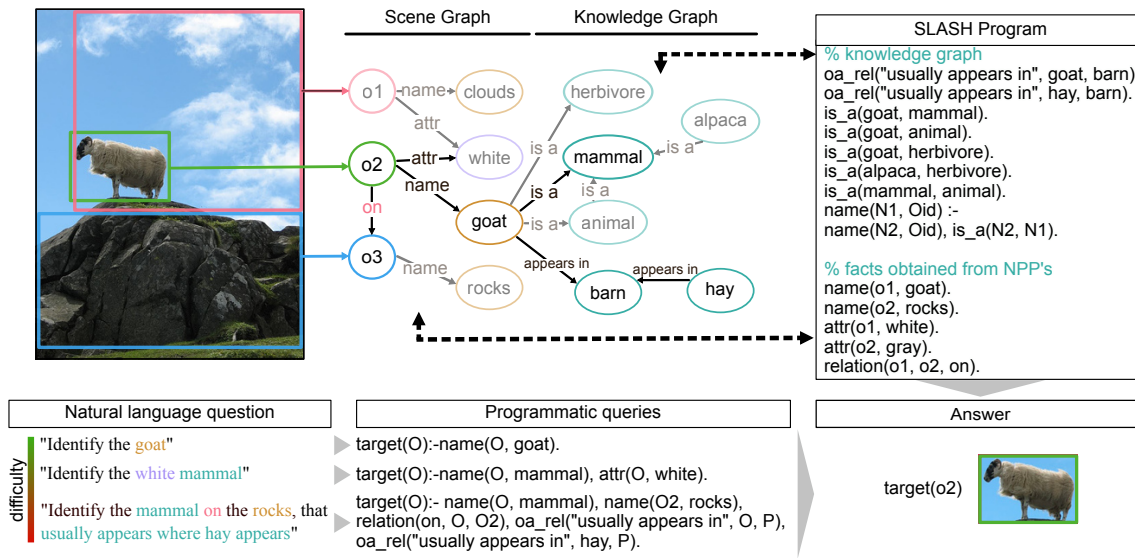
Scene Graph

Knowledge Graph

o1 name clouds
attr
o2 attr white
name
on
goat
o3 name rocks
herbivore
is a
mammal
alpaca
is a
is a
is a
animal
is a
appears in
barn
appears in
hay

SLASH Program

% knowledge graph
oa_rel("usually appears in", goat, barn).
oa_rel("usually appears in", hay, barn).
is_a(goat, mammal).
is_a(goat, animal).
is_a(goat, herbivore).
is_a(alpaca, herbivore).
is_a(mammal, animal).
name(N1, Oid) :-
name(N2, Oid), is_a(N2, N1).

% facts obtained from NPP's
name(o1, goat).
name(o2, rocks).
attr(o1, white).
attr(o2, gray).
relation(o1, o2, on).

Natural language question

difficulty

"Identify the goat"

"Identify the white mammal"

"Identify the mammal on the rocks, that usually appears where hay appears"

Programmatic queries

target(O):-name(O, goat).

target(O):-name(O, mammal), attr(O, white).

target(O):- name(O, mammal), name(O2, rocks), relation(on, O, O2), oa_rel("usually appears in", O, P), oa_rel("usually appears in", hay, P).

Answer

target(o2)